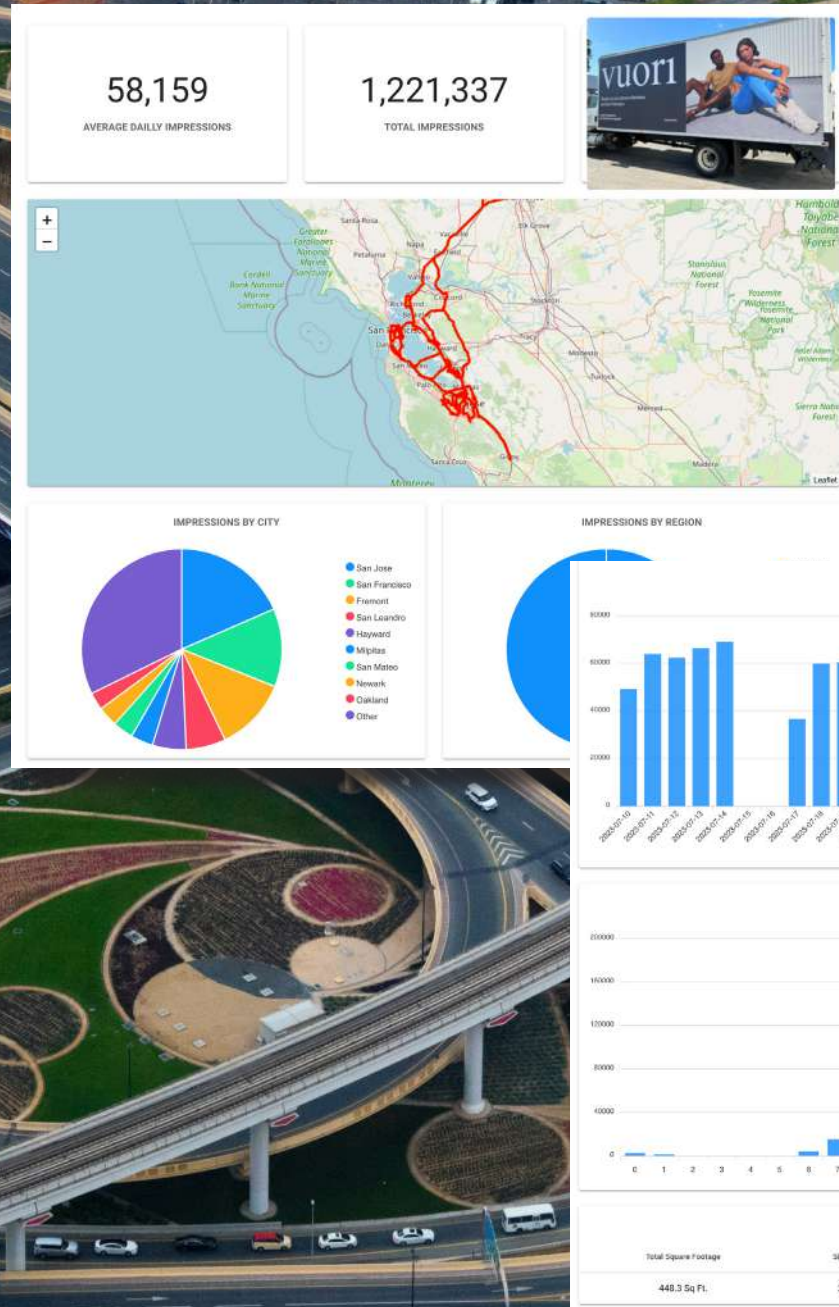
58,159
AVERAGE DAILY IMPRESSIONS

1,221,337
TOTAL IMPRESSIONS

vuori

+
−

Santa Rosa
Petaluma
Napa
Vacaville
Elk Grove
Greater Farallones National Marine Sanctuary
Cordell Bank National Marine Sanctuary
Richmond
Concord
Stockton
San Francisco
Hayward
San Mateo
Palo Alto
San Jose
Modesto
Turlock
Merced
Santa Cruz
Gilroy
Madera
Monterey
Stanislaus National Forest
Yosemite Wilderness
Yosemite National Park
Ansel Adams Wilderness
Sierra National Forest
Humboldt Toiyabe National Forest
Leaflet

IMPRESSIONS BY CITY

San Jose
San Francisco
Fremont
San Leandro
Hayward
Milpitas
San Mateo
Newark
Oakland
Other

IMPRESSIONS BY REGION

80000
60000
40000
20000
0
2023-07-10
2023-07-11
2023-07-12
2023-07-13
2023-07-14
2023-07-15
2023-07-16
2023-07-17
2023-07-18
2023-07

200000
160000
120000
80000
40000
0
0 1 2 3 4 5 6 7

Total Square Footage
448.3 Sq Ft.